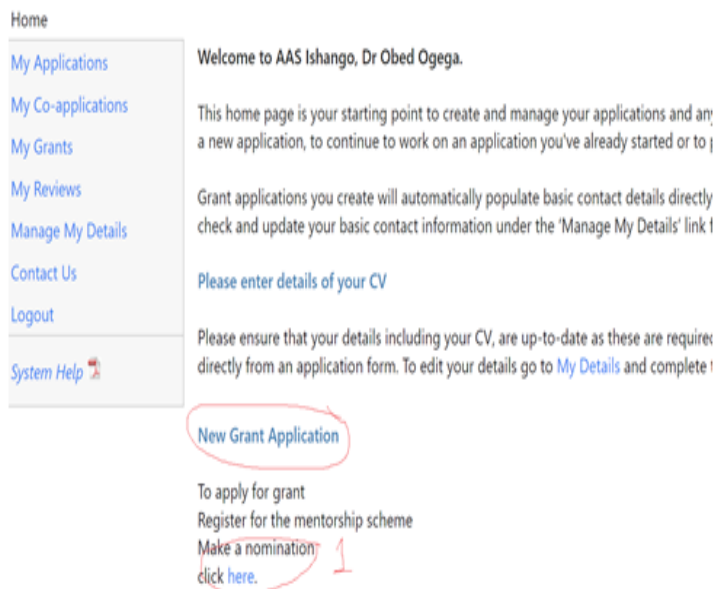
Home

My Applications
My Co-applications
My Grants
My Reviews
Manage My Details
Contact Us
Logout

System Help

Welcome to AAS Ishango, Dr Obed Ogega.

This home page is your starting point to create and manage your applications and an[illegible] a new application, to continue to work on an application you've already started or to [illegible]

Grant applications you create will automatically populate basic contact details directly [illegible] check and update your basic contact information under the 'Manage My Details' link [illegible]

Please enter details of your CV

Please ensure that your details including your CV, are up-to-date as these are require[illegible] directly from an application form. To edit your details go to My Details and complete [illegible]

New Grant Application

To apply for grant
Register for the mentorship scheme
Make a nomination
click here.

1